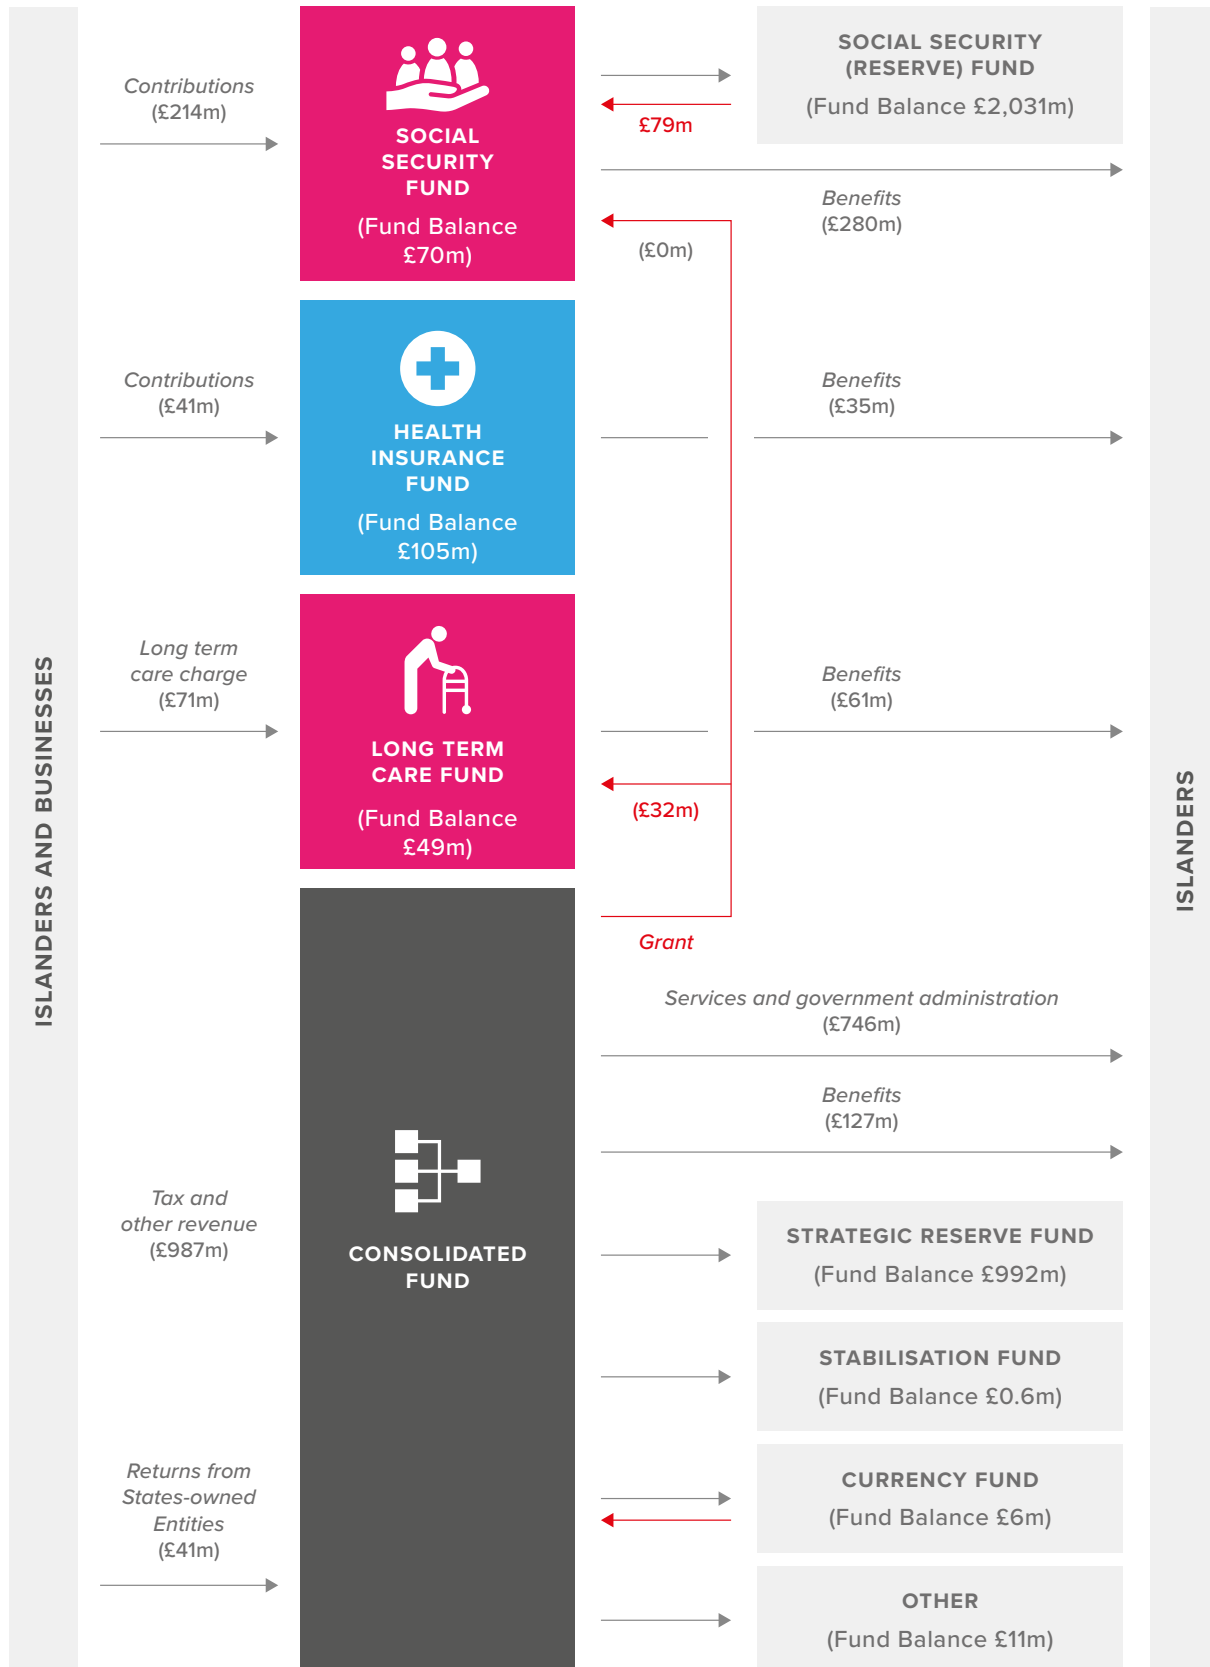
ISLANDERS AND BUSINESSES

Contributions (£214m)

SOCIAL SECURITY FUND

(Fund Balance £70m)

SOCIAL SECURITY (RESERVE) FUND

(Fund Balance £2,031m)

£79m

Benefits (£280m)

(£0m)

Contributions (£41m)

HEALTH INSURANCE FUND

(Fund Balance £105m)

Benefits (£35m)

Long term care charge (£71m)

LONG TERM CARE FUND

(Fund Balance £49m)

Benefits (£61m)

(£32m)

Grant

Services and government administration (£746m)

Benefits (£127m)

Tax and other revenue (£987m)

CONSOLIDATED FUND

STRATEGIC RESERVE FUND

(Fund Balance £992m)

STABILISATION FUND

(Fund Balance £0.6m)

Returns from States-owned Entities (£41m)

CURRENCY FUND

(Fund Balance £6m)

OTHER

(Fund Balance £11m)

ISLANDERS